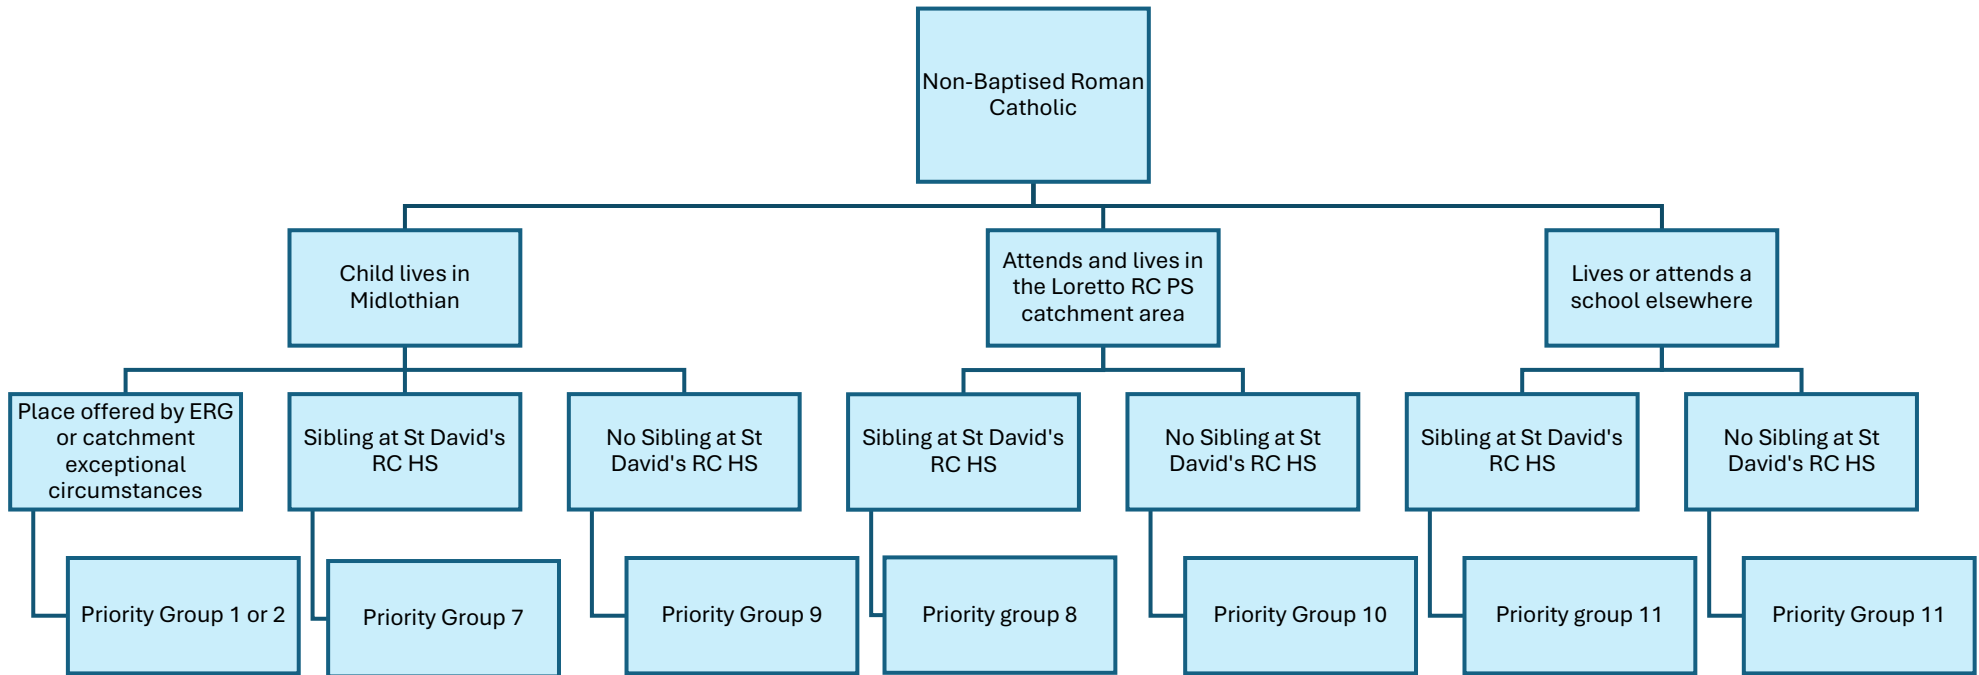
Non-Baptised Roman Catholic

Child lives in Midlothian

Attends and lives in the Loretto RC PS catchment area

Lives or attends a school elsewhere

Place offered by ERG or catchment exceptional circumstances

Sibling at St David's RC HS

No Sibling at St David's RC HS

Sibling at St David's RC HS

No Sibling at St David's RC HS

Sibling at St David's RC HS

No Sibling at St David's RC HS

Priority Group 1 or 2

Priority Group 7

Priority Group 9

Priority group 8

Priority Group 10

Priority group 11

Priority Group 11